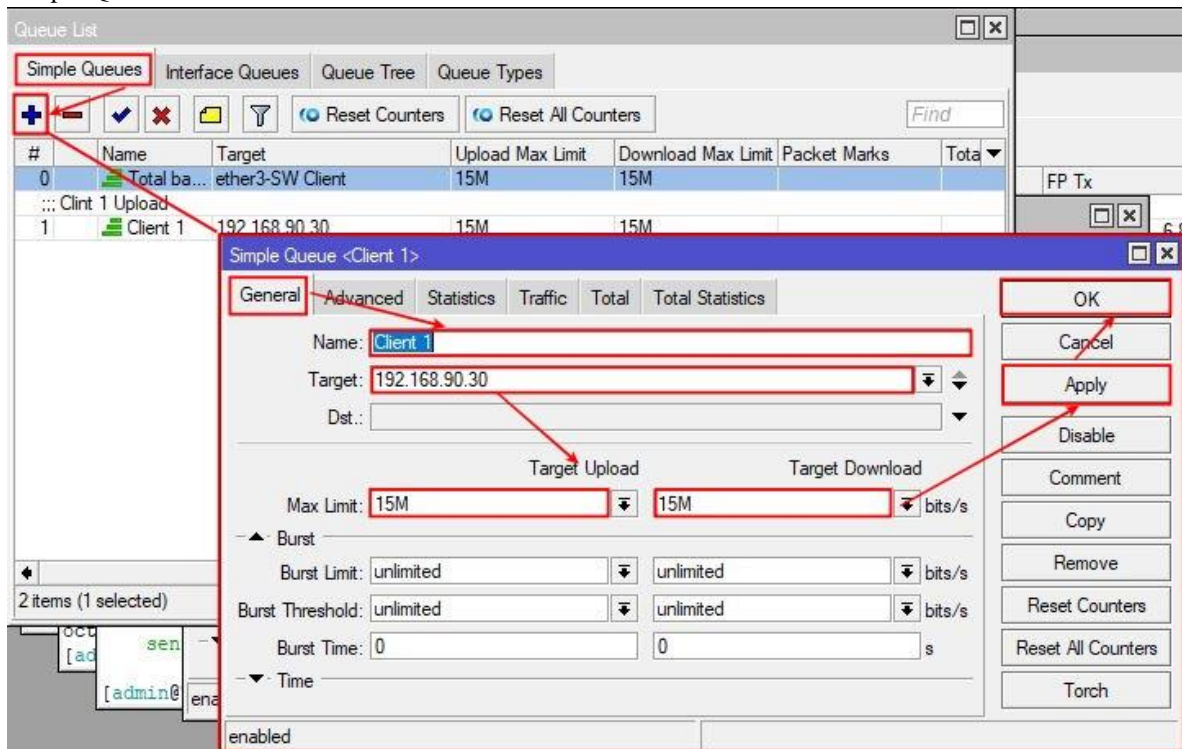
Queue List

Simple Queues | Interface Queues | Queue Tree | Queue Types

Reset Counters | Reset All Counters | Find

| # | Name | Target | Upload Max Limit | Download Max Limit | Packet Marks | Tota |
|---|---|---|---|---|---|---|
| 0 | Total ba... | ether3-SW Client | 15M | 15M | | |
| ;;; Clint 1 Upload | | | | | | |
| 1 | Client 1 | 192.168.90.30 | 15M | 15M | | |

2 items (1 selected)

FP Tx

[admin@

Simple Queue <Client 1>

General | Advanced | Statistics | Traffic | Total | Total Statistics

Name: Client 1

Target: 192.168.90.30

Dst.:

Target Upload | Target Download

Max Limit: 15M | 15M bits/s

Burst

Burst Limit: unlimited | unlimited bits/s

Burst Threshold: unlimited | unlimited bits/s

Burst Time: 0 | 0 s

Time

enabled

OK
Cancel
Apply
Disable
Comment
Copy
Remove
Reset Counters
Reset All Counters
Torch